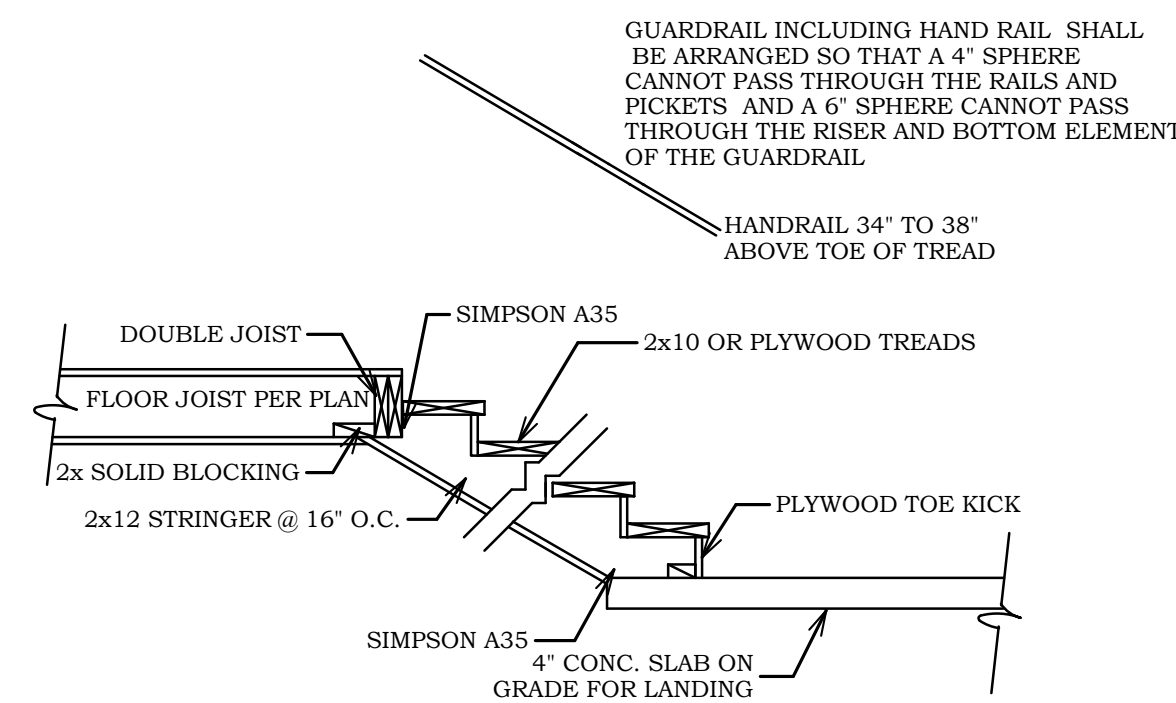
GUARDRAIL INCLUDING HAND RAIL SHALL BE ARRANGED SO THAT A 4" SPHERE CANNOT PASS THROUGH THE RAILS AND PICKETS AND A 6" SPHERE CANNOT PASS THROUGH THE RISER AND BOTTOM ELEMENT OF THE GUARDRAIL

HANDRAIL 34" TO 38" ABOVE TOE OF TREAD

DOUBLE JOIST

SIMPSON A35

2x10 OR PLYWOOD TREADS

FLOOR JOIST PER PLAN

2x SOLID BLOCKING

2x12 STRINGER @ 16" O.C.

PLYWOOD TOE KICK

SIMPSON A35

4" CONC. SLAB ON GRADE FOR LANDING